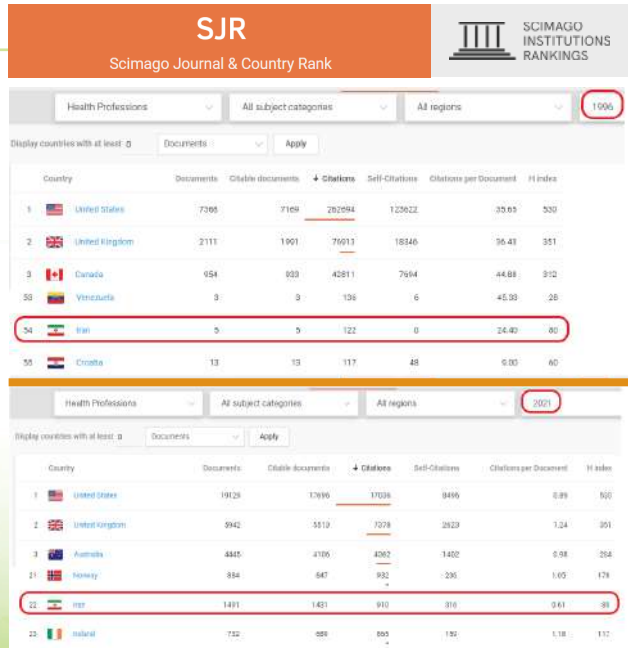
SJR
Scimago Journal & Country Rank

SCIMAGO INSTITUTIONS RANKINGS

Health Professions | All subject categories | All regions | 1996

Display countries with at least 0 Documents Apply

| | Country | Documents | Citable documents | Citations | Self-Citations | Citations per Document | H index |
|---|---|---|---|---|---|---|---|
| 1 | United States | 7366 | 7169 | 262694 | 123622 | 35.65 | 530 |
| 2 | United Kingdom | 2111 | 1991 | 76913 | 18346 | 36.43 | 351 |
| 3 | Canada | 954 | 933 | 42811 | 7694 | 44.88 | 312 |
| 53 | Venezuela | 3 | 3 | 136 | 6 | 45.33 | 28 |
| 54 | Iran | 5 | 5 | 122 | 0 | 24.40 | 80 |
| 55 | Croatia | 13 | 13 | 117 | 48 | 9.00 | 60 |

Health Professions | All subject categories | All regions | 2021

Display countries with at least 0 Documents Apply

| | Country | Documents | Citable documents | Citations | Self-Citations | Citations per Document | H index |
|---|---|---|---|---|---|---|---|
| 1 | United States | 19129 | 17696 | 17036 | 8496 | 0.89 | 500 |
| 2 | United Kingdom | 5942 | 5513 | 7378 | 2623 | 1.24 | 351 |
| 3 | Australia | 4445 | 4106 | 4362 | 1402 | 0.98 | 264 |
| 21 | Norway | 884 | 847 | 932 | 236 | 1.05 | 178 |
| 22 | Iran | 1491 | 1431 | 910 | 316 | 0.61 | 85 |
| 23 | Ireland | 732 | 689 | 865 | 159 | 1.18 | 112 |